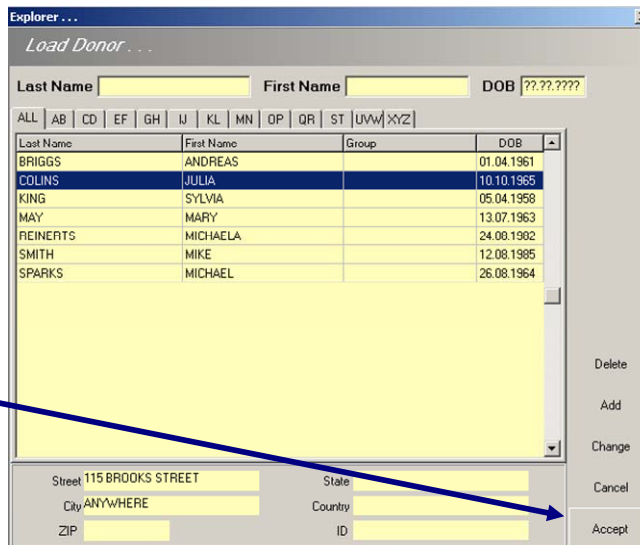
Explorer . . .

Load Donor . . .

Last Name First Name DOB ??.??.????

ALL AB CD EF GH IJ KL MN OP QR ST UVW XYZ

| Last Name | First Name | Group | DOB |
|---|---|---|---|
| BRIGGS | ANDREAS | | 01.04.1961 |
| COLINS | JULIA | | 10.10.1965 |
| KING | SYLVIA | | 05.04.1958 |
| MAY | MARY | | 13.07.1963 |
| REINERTS | MICHAELA | | 24.08.1982 |
| SMITH | MIKE | | 12.08.1985 |
| SPARKS | MICHAEL | | 26.08.1964 |

Delete

Add

Change

Cancel

Street 115 BROOKS STREET

City ANYWHERE

ZIP

State

Country

ID

Accept